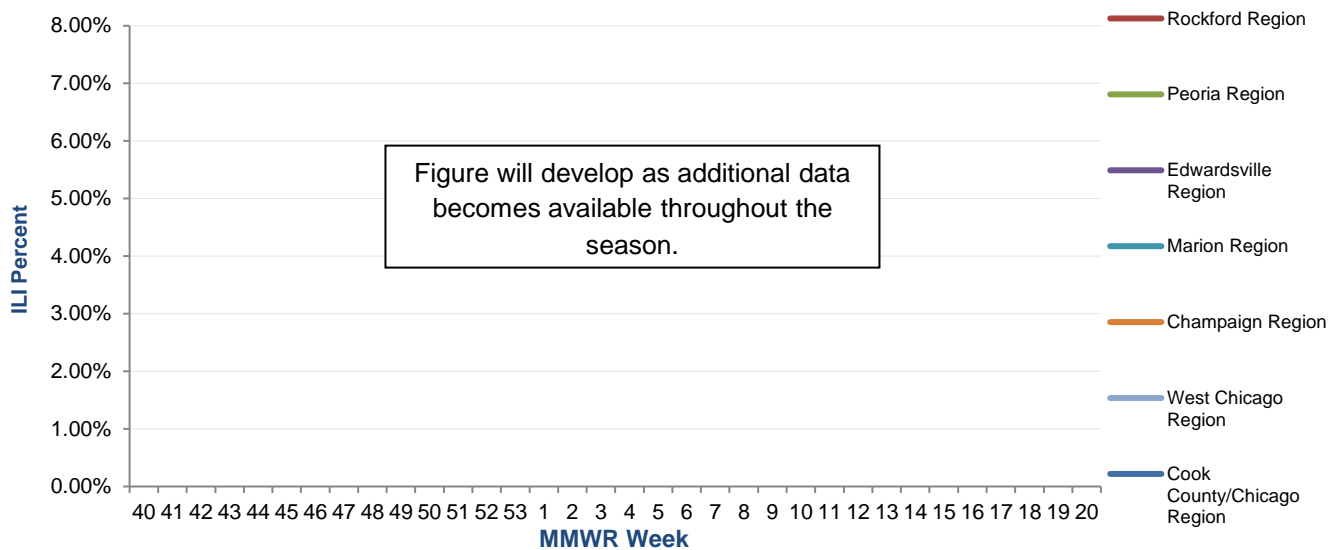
8.00%
7.00%
6.00%
5.00%
4.00%
3.00%
2.00%
1.00%
0.00%

ILI Percent

Figure will develop as additional data becomes available throughout the season.

40 41 42 43 44 45 46 47 48 49 50 51 52 53 1 2 3 4 5 6 7 8 9 10 11 12 13 14 15 16 17 18 19 20

MMWR Week

Rockford Region
Peoria Region
Edwardsville Region
Marion Region
Champaign Region
West Chicago Region
Cook County/Chicago Region